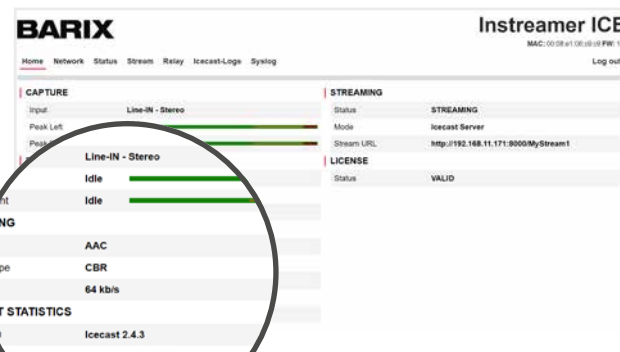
BARIX

Instreamer ICE

MAC: 00:08:e1:08:c9:c9 FW: 1

Home Network Status Stream Relay Icecast-Logs Syslog

Log out

CAPTURE

| Input | Line-IN - Stereo |
|---|---|
| Peak Left | |
| Peak | |

Line-IN - Stereo

Idle

nt Idle

NG

AAC

pe CBR

64 kb/s

T STATISTICS

Icecast 2.4.3

STREAMING

| Status | STREAMING |
|---|---|
| Mode | Icecast Server |
| Stream URL | http://192.168.11.171:8000/MyStream1 |

LICENSE

| Status | VALID |
|---|---|